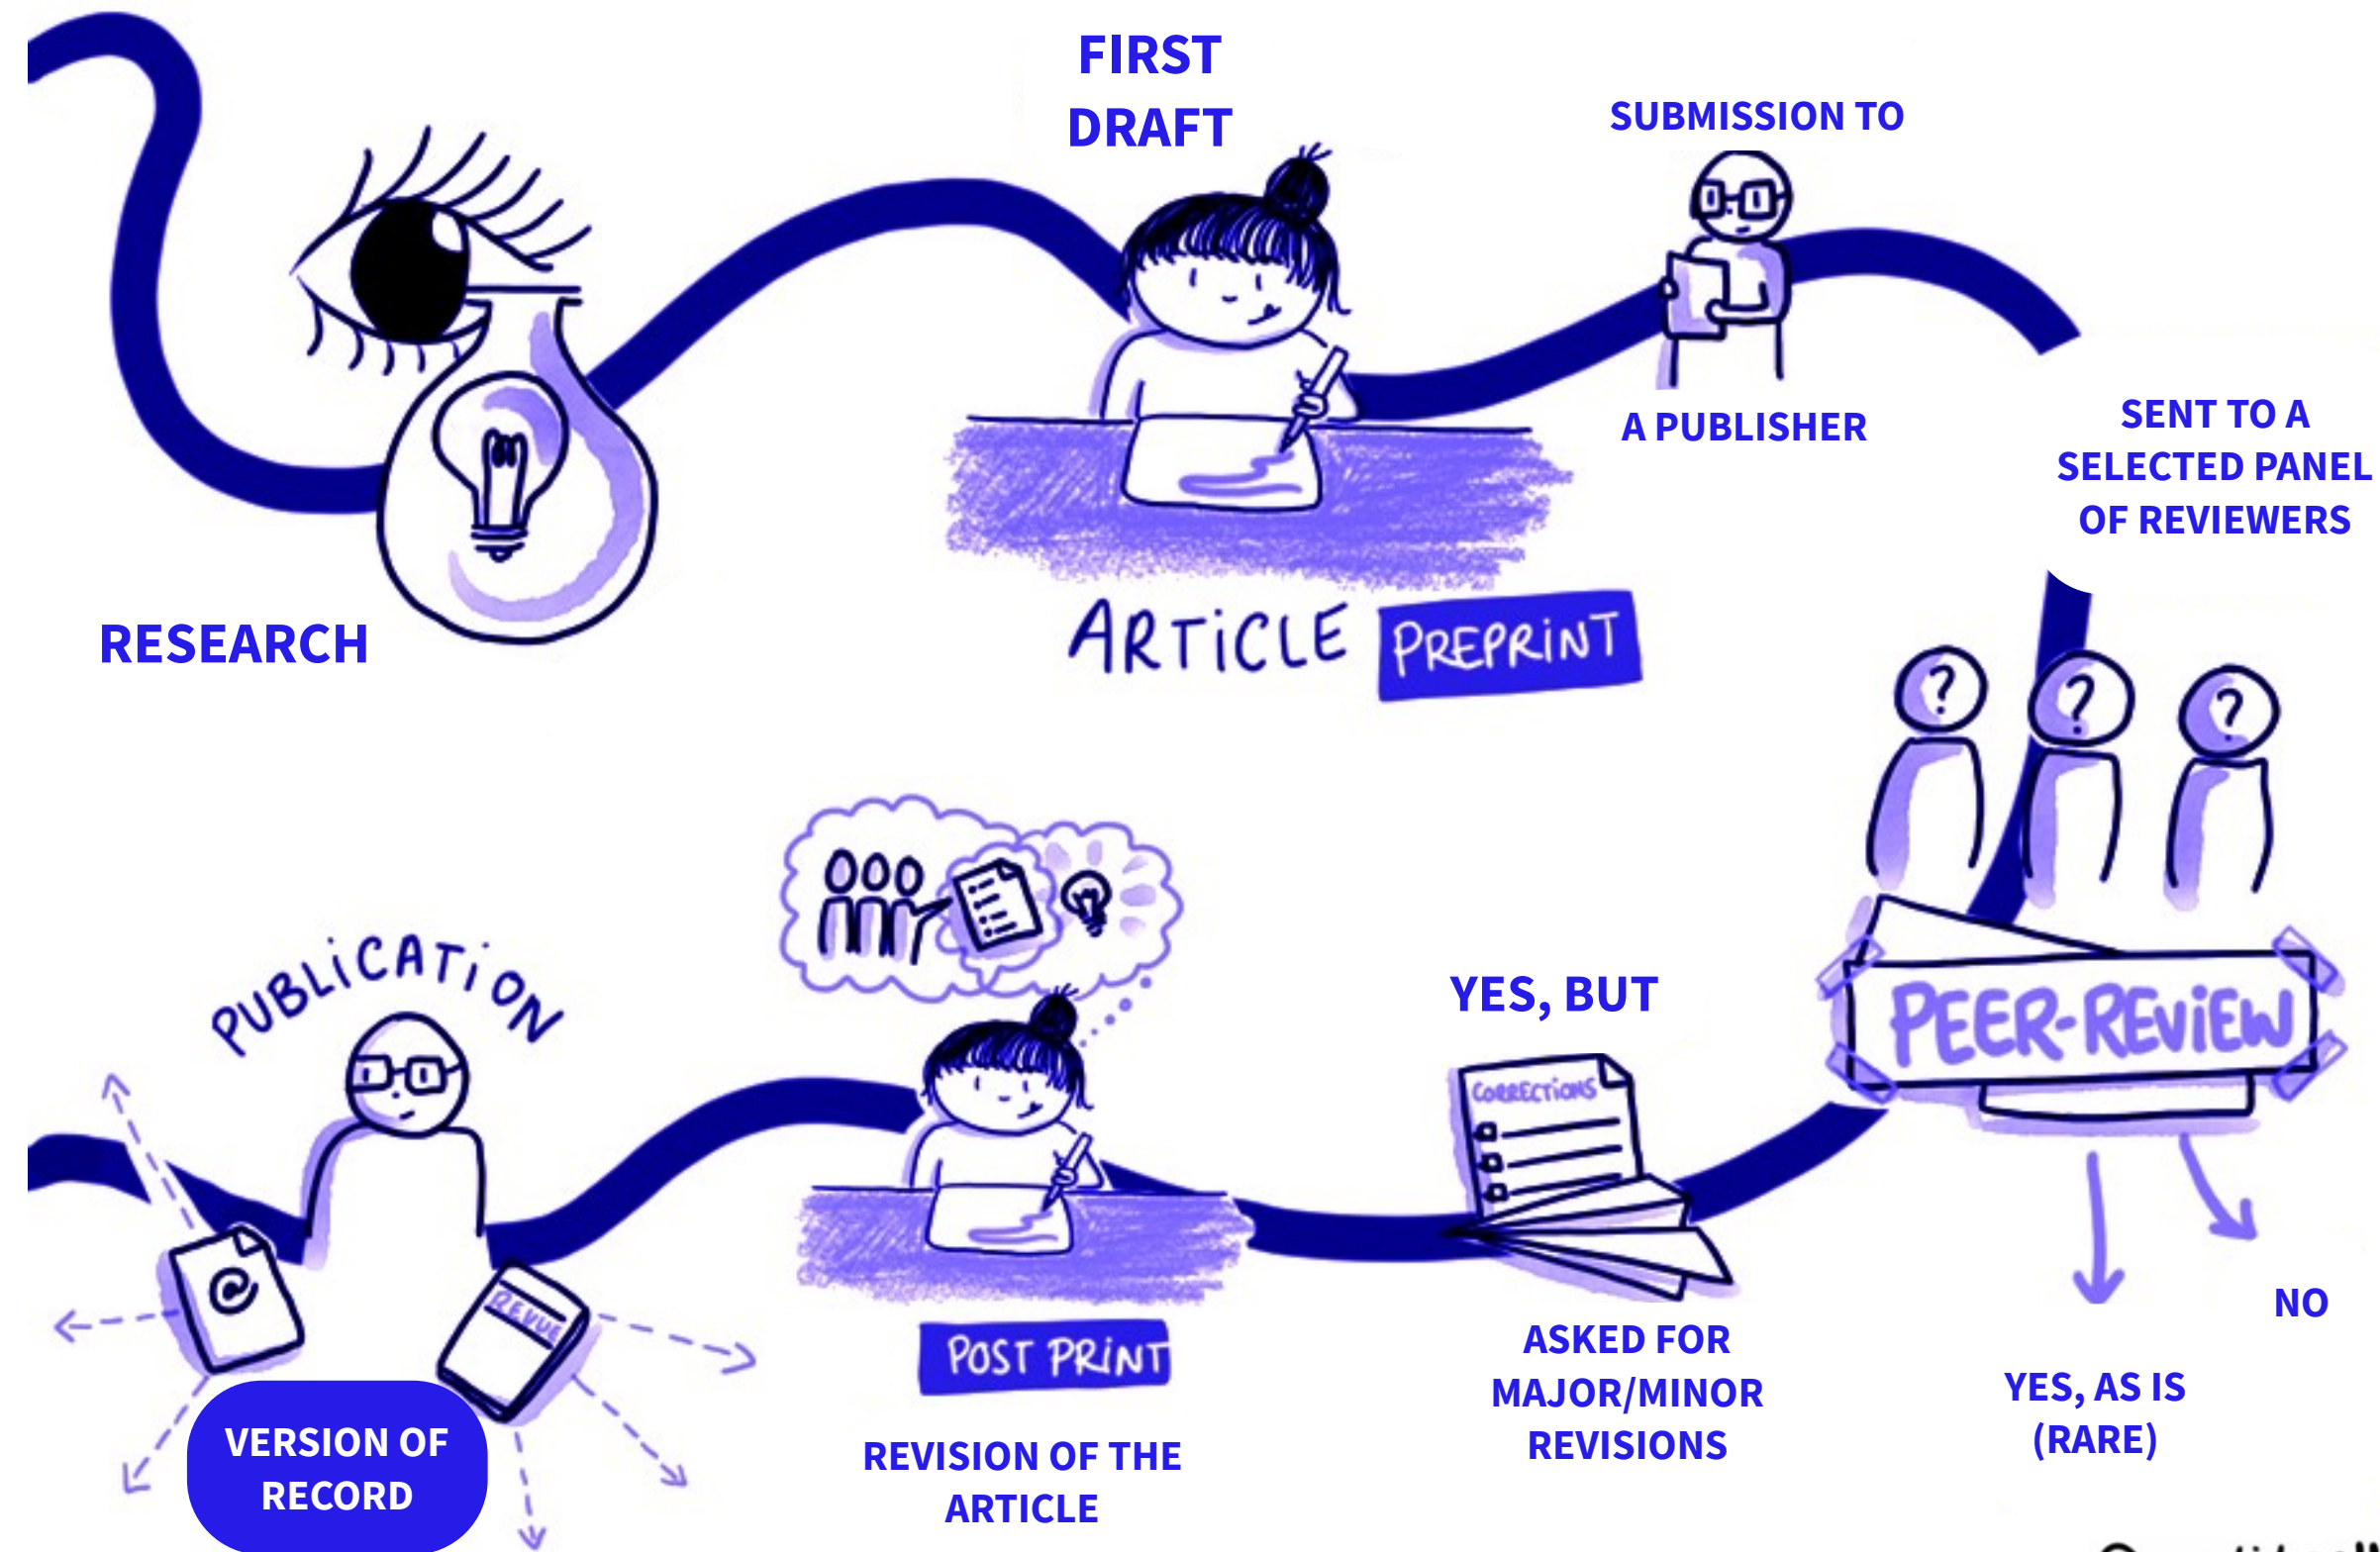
FIRST DRAFT

SUBMISSION TO

A PUBLISHER

SENT TO A SELECTED PANEL OF REVIEWERS

RESEARCH

ARTICLE PREPRINT

PUBLICATION

YES, BUT

CORRECTIONS

PEER-REVIEW

REVUE

POST PRINT

NO

ASKED FOR MAJOR/MINOR REVISIONS

YES, AS IS (RARE)

VERSION OF RECORD

REVISION OF THE ARTICLE